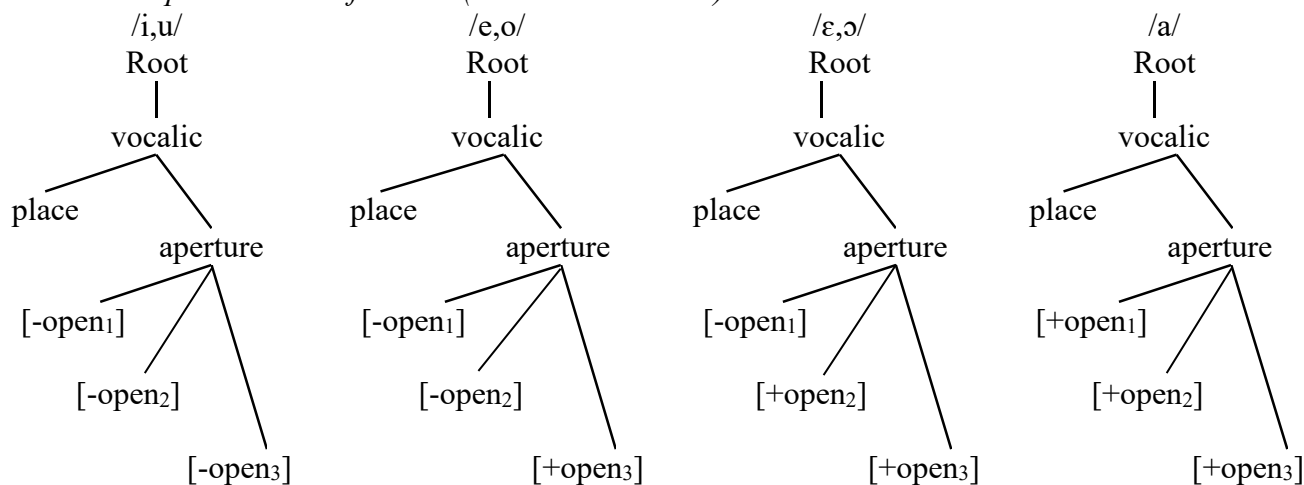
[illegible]

/i,u/
Root
vocalic
place
aperture
[-open$_1$]
[-open$_2$]
[-open$_3$]

/e,o/
Root
vocalic
place
aperture
[-open$_1$]
[-open$_2$]
[+open$_3$]

/ɛ,ɔ/
Root
vocalic
place
aperture
[-open$_1$]
[+open$_2$]
[+open$_3$]

/a/
Root
vocalic
place
aperture
[+open$_1$]
[+open$_2$]
[+open$_3$]